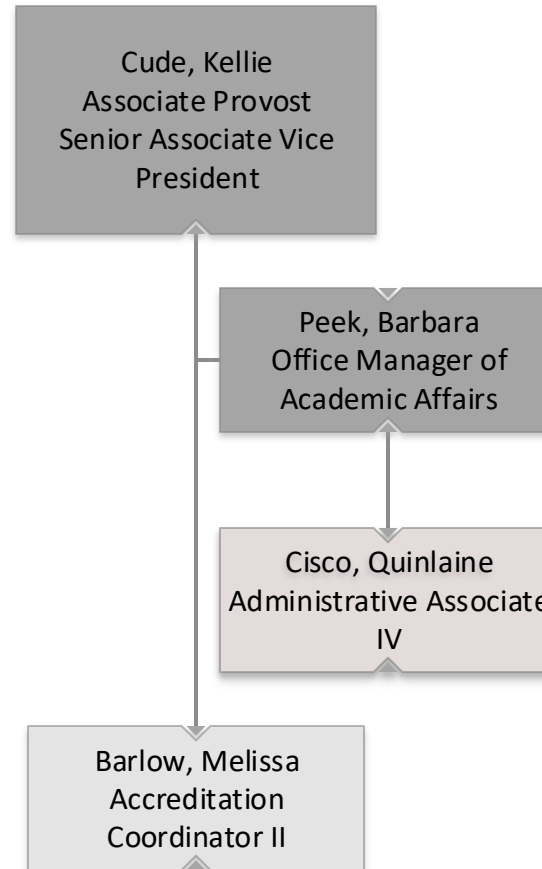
Cude, Kellie
Associate Provost
Senior Associate Vice President

Peek, Barbara
Office Manager of Academic Affairs

Cisco, Quinlaine
Administrative Associate IV

Barlow, Melissa
Accreditation Coordinator II